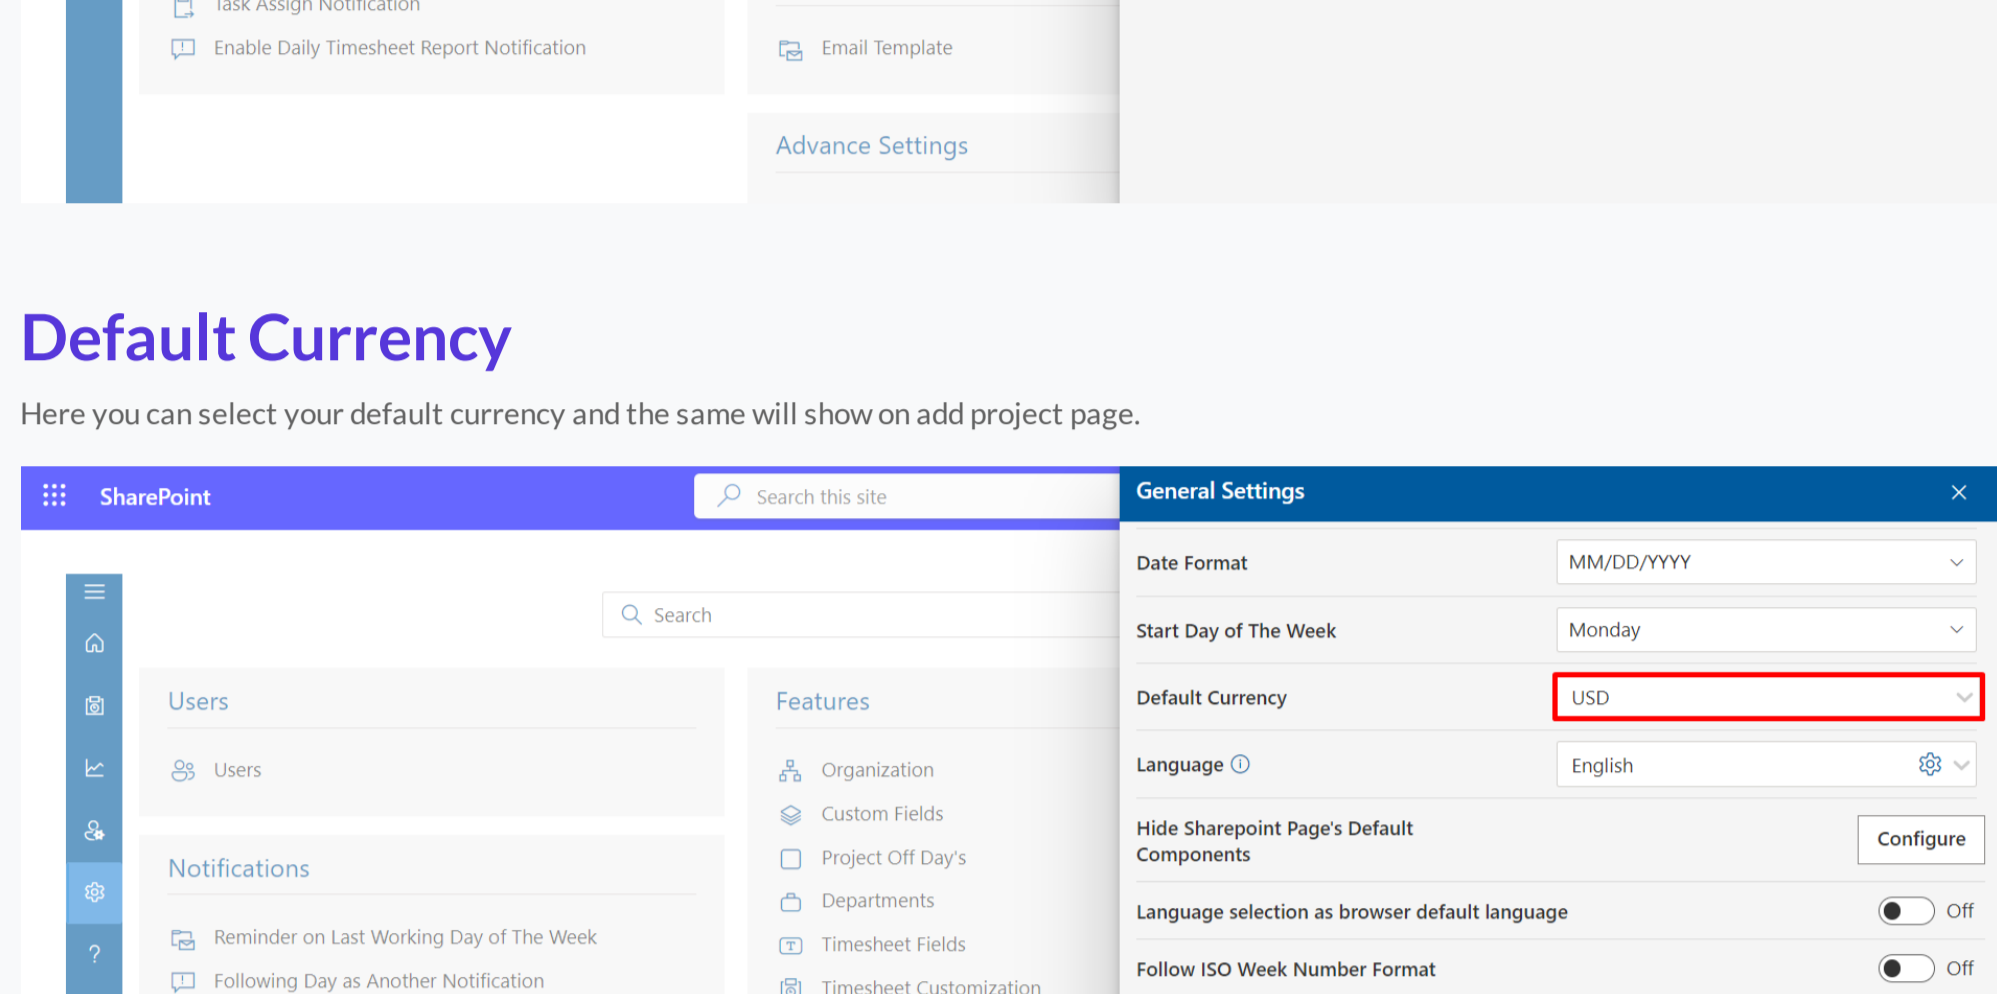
Task Assign Notification

Enable Daily Timesheet Report Notification

Email Template

Advance Settings

Default Currency

Here you can select your default currency and the same will show on add project page.

SharePoint

Search this site

General Settings

Search

Date Format MM/DD/YYYY

Start Day of The Week Monday

Default Currency USD

Language English

Hide Sharepoint Page's Default Components

Configure

Language selection as browser default language Off

Follow ISO Week Number Format Off

Users

Users

Features

Organization

Custom Fields

Project Off Day's

Departments

Timesheet Fields

Timesheet Customization

Notifications

Reminder on Last Working Day of The Week

Following Day as Another Notification

?